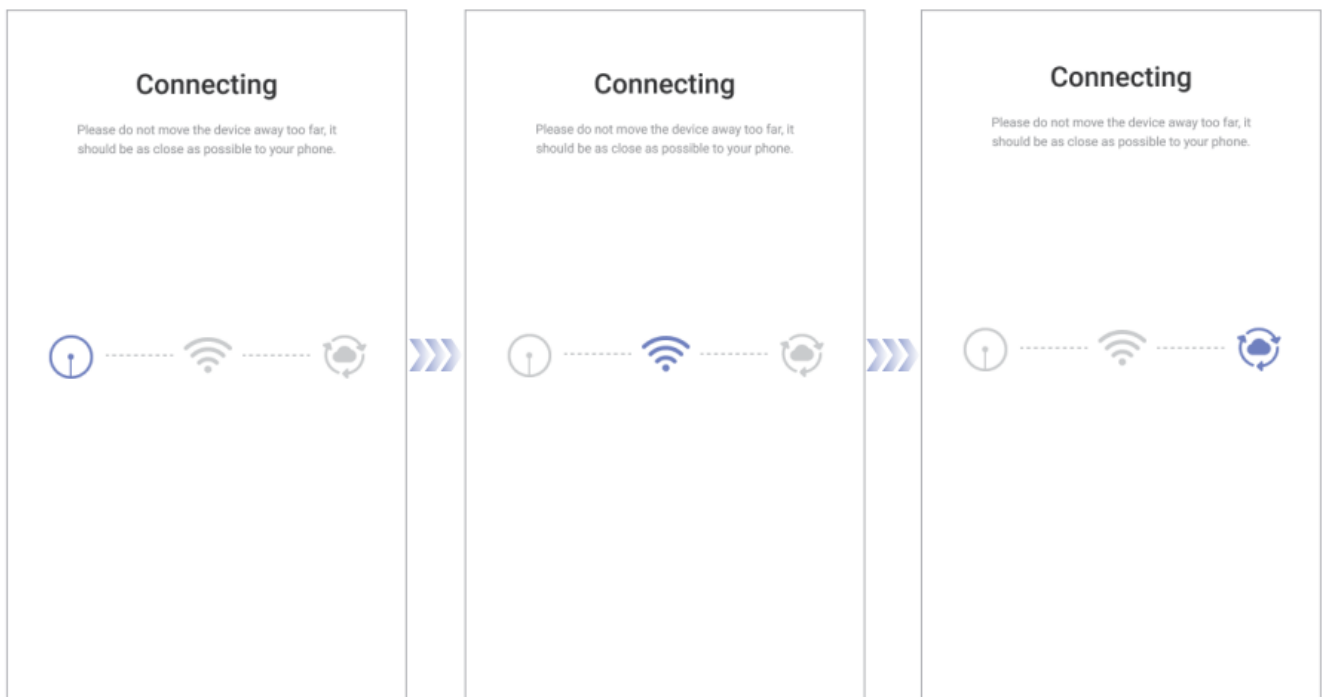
Connecting

Please do not move the device away too far, it should be as close as possible to your phone.

Connecting

Please do not move the device away too far, it should be as close as possible to your phone.

Connecting

Please do not move the device away too far, it should be as close as possible to your phone.